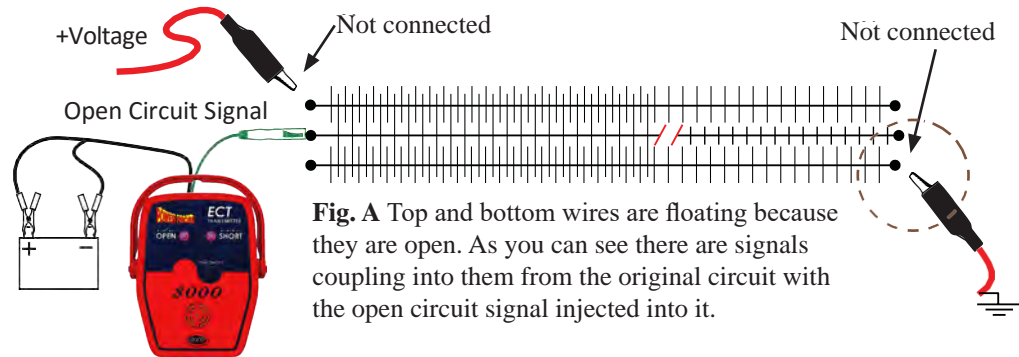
+Voltage

Not connected

Not connected

Open Circuit Signal

+ −

ECT

OPEN SHORT

3000

**Fig. A** Top and bottom wires are floating because they are open. As you can see there are signals coupling into them from the original circuit with the open circuit signal injected into it.